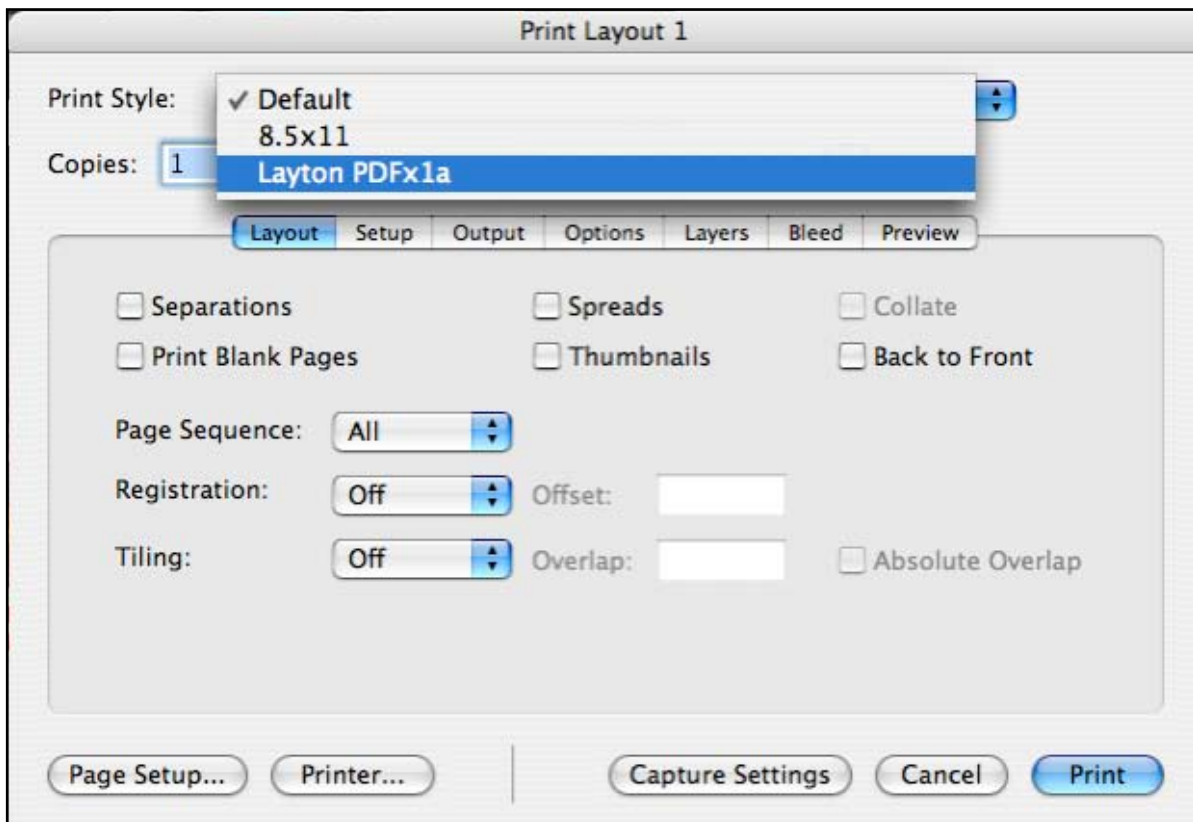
Print Layout 1

Print Style:
✓ Default
8.5x11
Layton PDFx1a

Copies: 1

Layout | Setup | Output | Options | Layers | Bleed | Preview

Separations
Spreads
Collate
Print Blank Pages
Thumbnails
Back to Front

Page Sequence: All

Registration: Off
Offset:

Tiling: Off
Overlap:
Absolute Overlap

Page Setup...
Printer...
Capture Settings
Cancel
Print